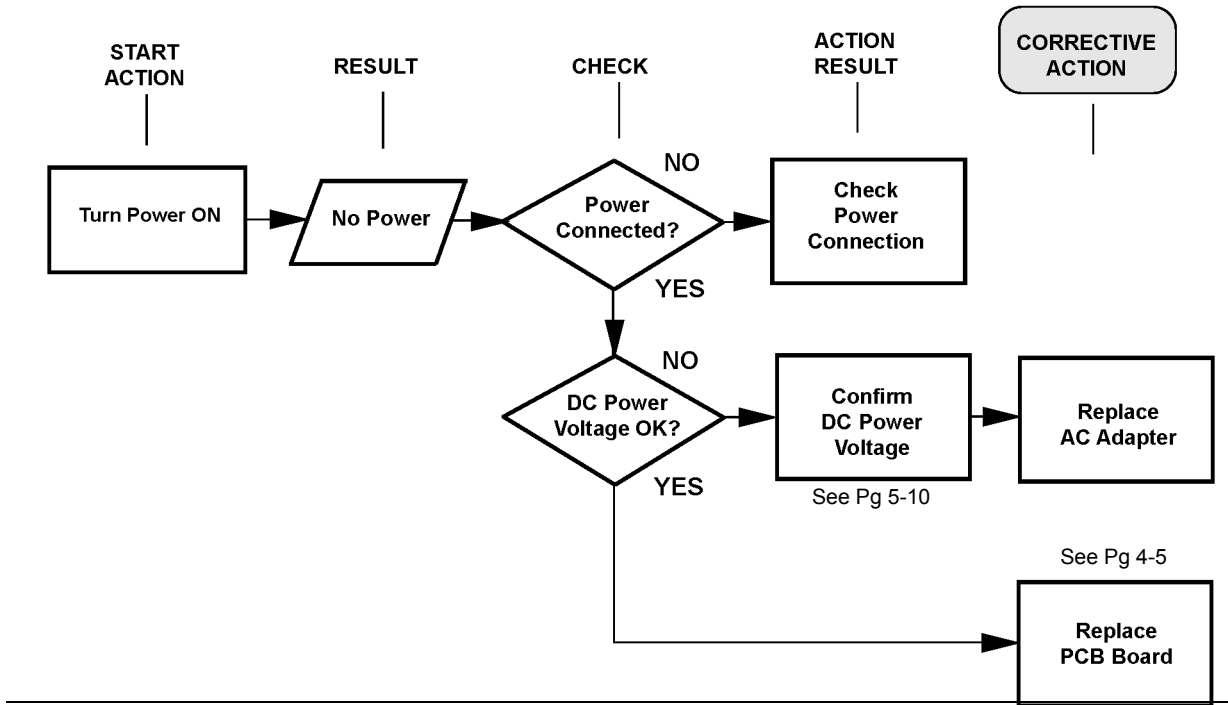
START ACTION

RESULT

CHECK

ACTION RESULT

CORRECTIVE ACTION

Turn Power ON

No Power

Power Connected?

NO

Check Power Connection

YES

NO

DC Power Voltage OK?

Confirm DC Power Voltage

See Pg 5-10

Replace AC Adapter

YES

See Pg 4-5

Replace PCB Board